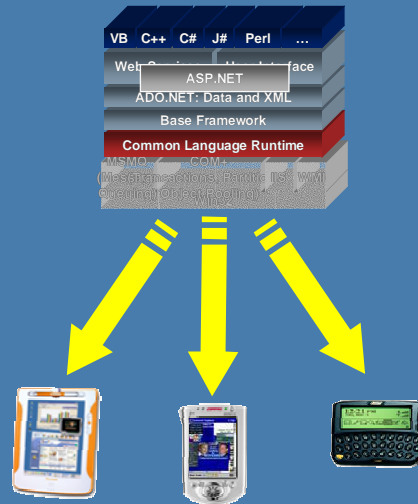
VB C++ C# J# Perl …

Web Services ASP.NET User Interface

ADO.NET: Data and XML

Base Framework

Common Language Runtime

MSMQ COM+ (Messagequeuing) (Transactions, Partitions, Object Pooling) IIS WMI

Win32